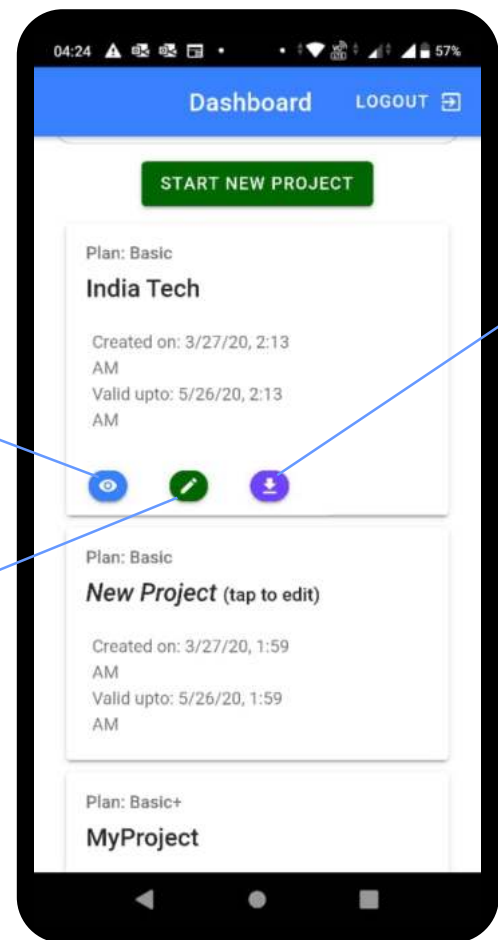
04:24 57%

Dashboard LOGOUT

START NEW PROJECT

Plan: Basic

India Tech

Created on: 3/27/20, 2:13 AM
Valid upto: 5/26/20, 2:13 AM

Plan: Basic

New Project (tap to edit)

Created on: 3/27/20, 1:59 AM
Valid upto: 5/26/20, 1:59 AM

Plan: Basic+

MyProject